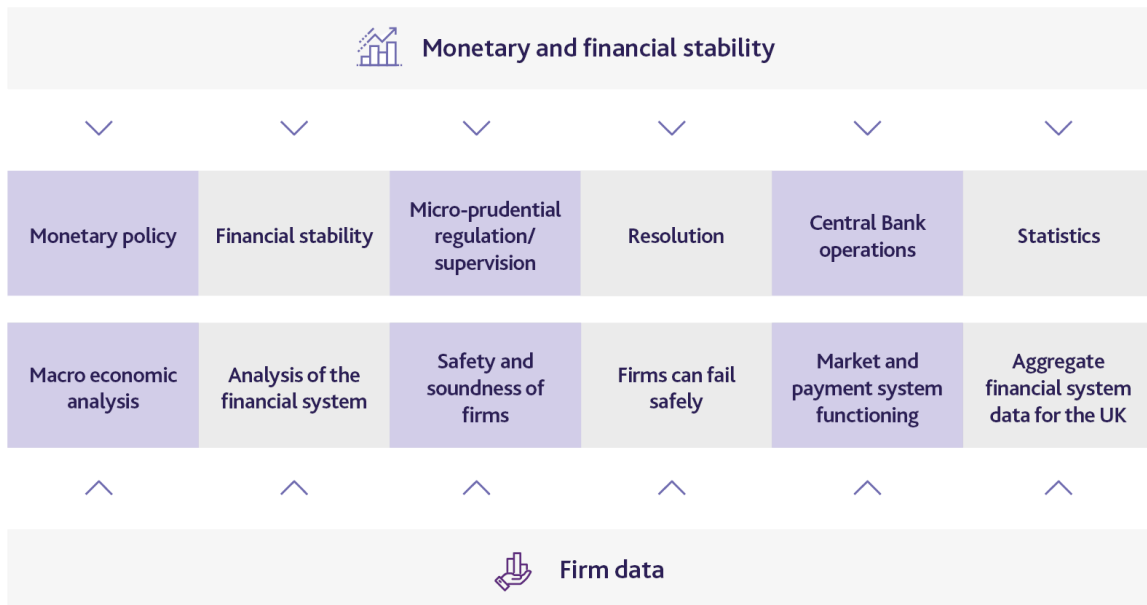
Monetary and financial stability

| Monetary policy | Financial stability | Micro-prudential regulation/ supervision | Resolution | Central Bank operations | Statistics |
|---|---|---|---|---|---|
| Macro economic analysis | Analysis of the financial system | Safety and soundness of firms | Firms can fail safely | Market and payment system functioning | Aggregate financial system data for the UK |

Firm data